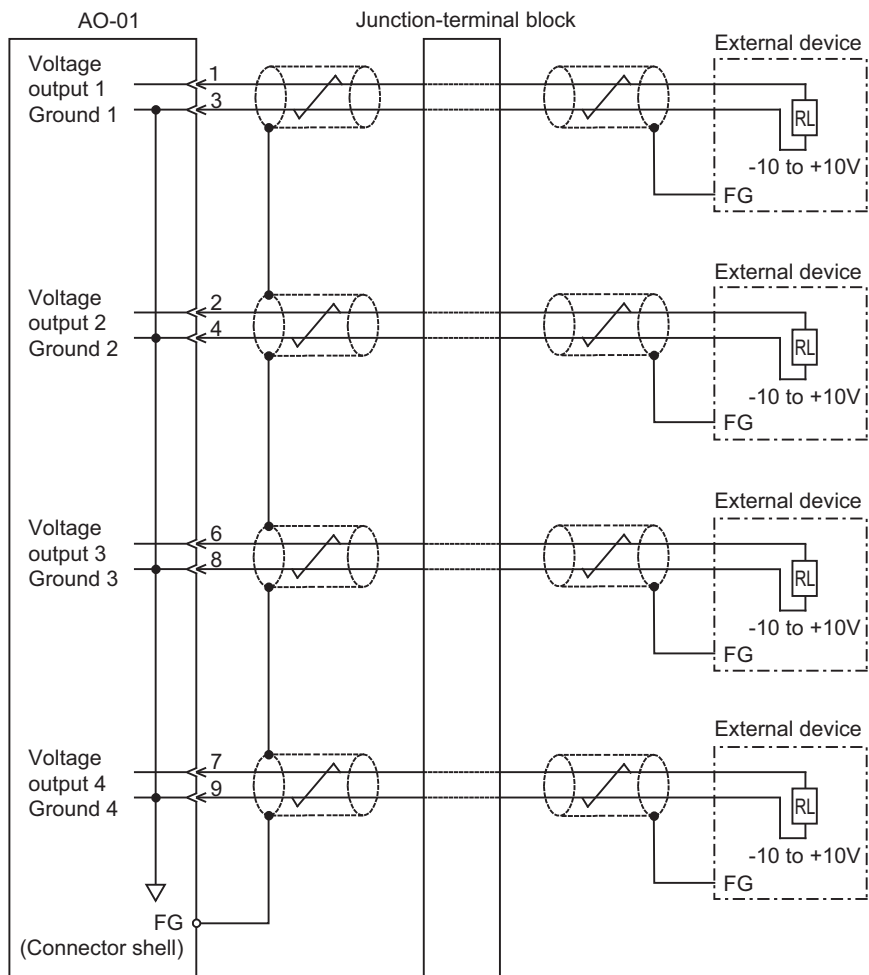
AO-01

Junction-terminal block

External device

Voltage output 1

Ground 1

1

3

RL

-10 to +10V

FG

External device

Voltage output 2

Ground 2

2

4

RL

-10 to +10V

FG

External device

Voltage output 3

Ground 3

6

8

RL

-10 to +10V

FG

External device

Voltage output 4

Ground 4

7

9

RL

-10 to +10V

FG

FG

(Connector shell)